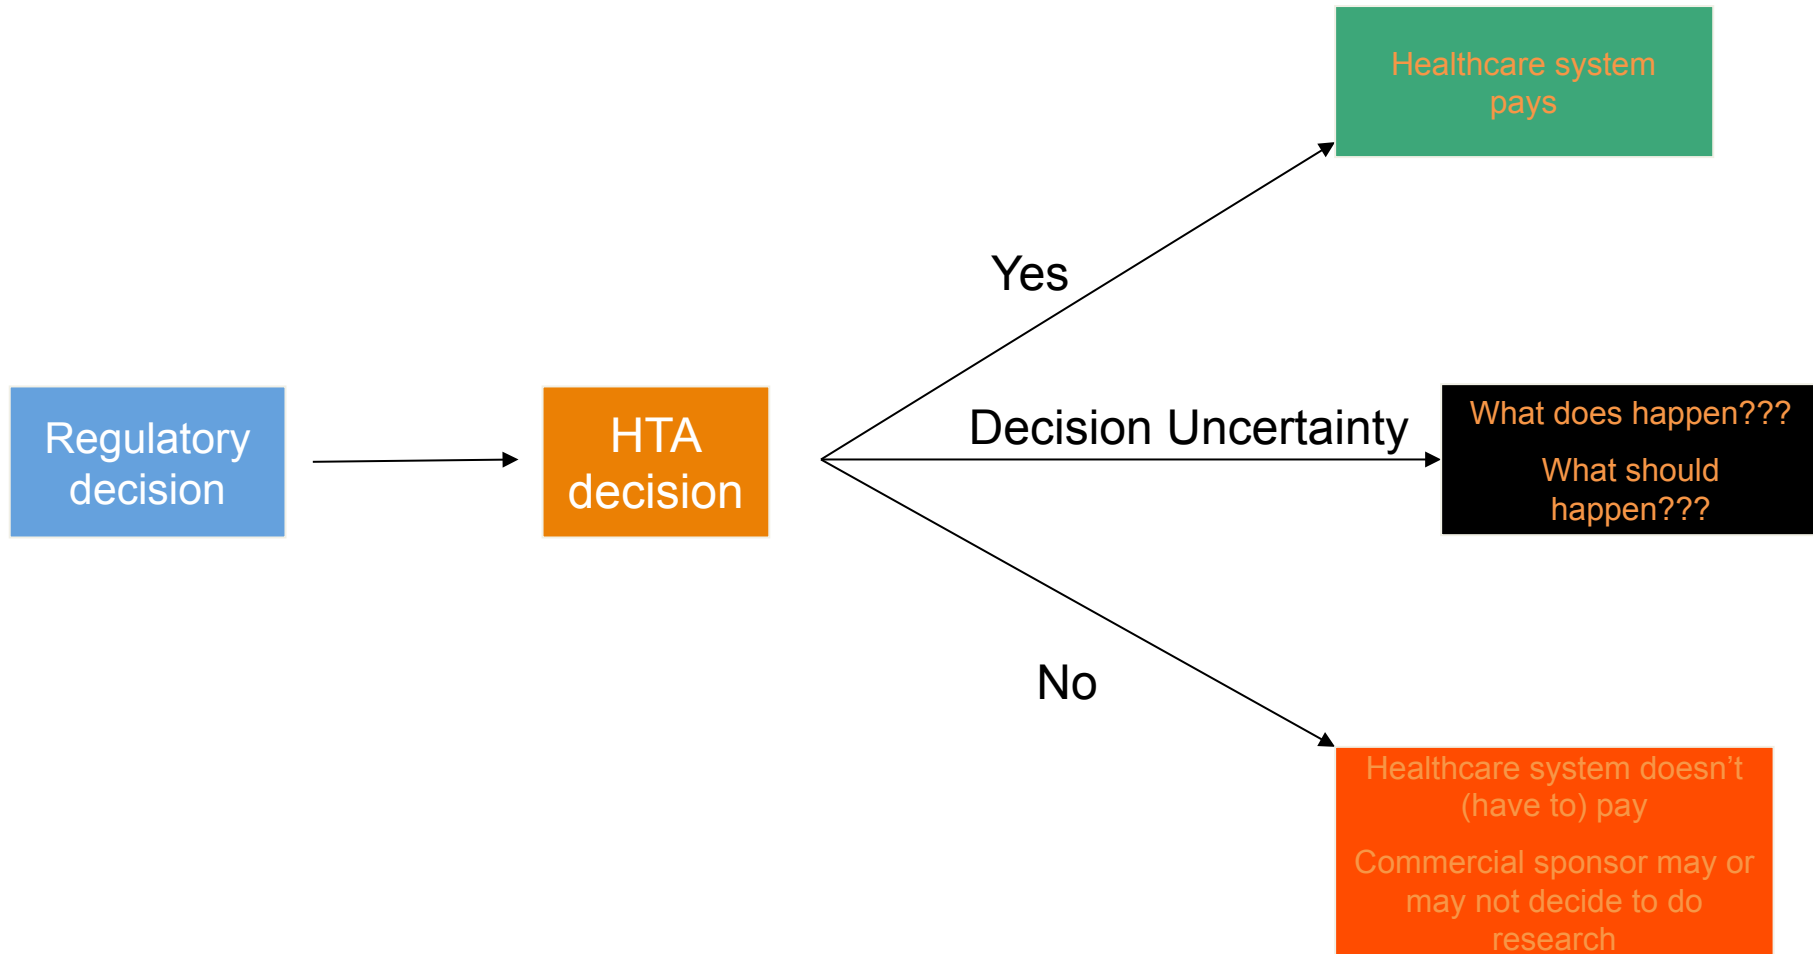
Regulatory decision

HTA decision

Yes

Healthcare system pays

Decision Uncertainty

What does happen???

What should happen???

No

Healthcare system doesn’t (have to) pay

Commercial sponsor may or may not decide to do research